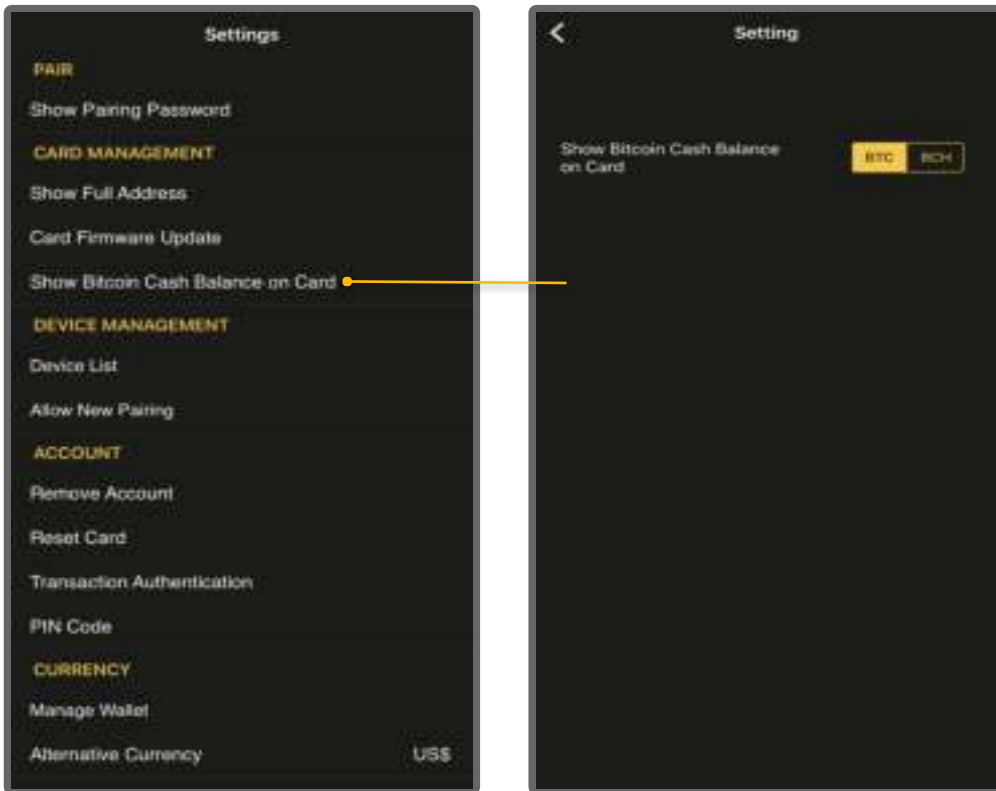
Settings

PAIR

Show Pairing Password

CARD MANAGEMENT

Show Full Address

Card Firmware Update

Show Bitcoin Cash Balance on Card

DEVICE MANAGEMENT

Device List

Allow New Pairing

ACCOUNT

Remove Account

Reset Card

Transaction Authentication

PIN Code

CURRENCY

Manage Wallet

Alternative Currency US$

Setting

Show Bitcoin Cash Balance on Card

BTC BCH